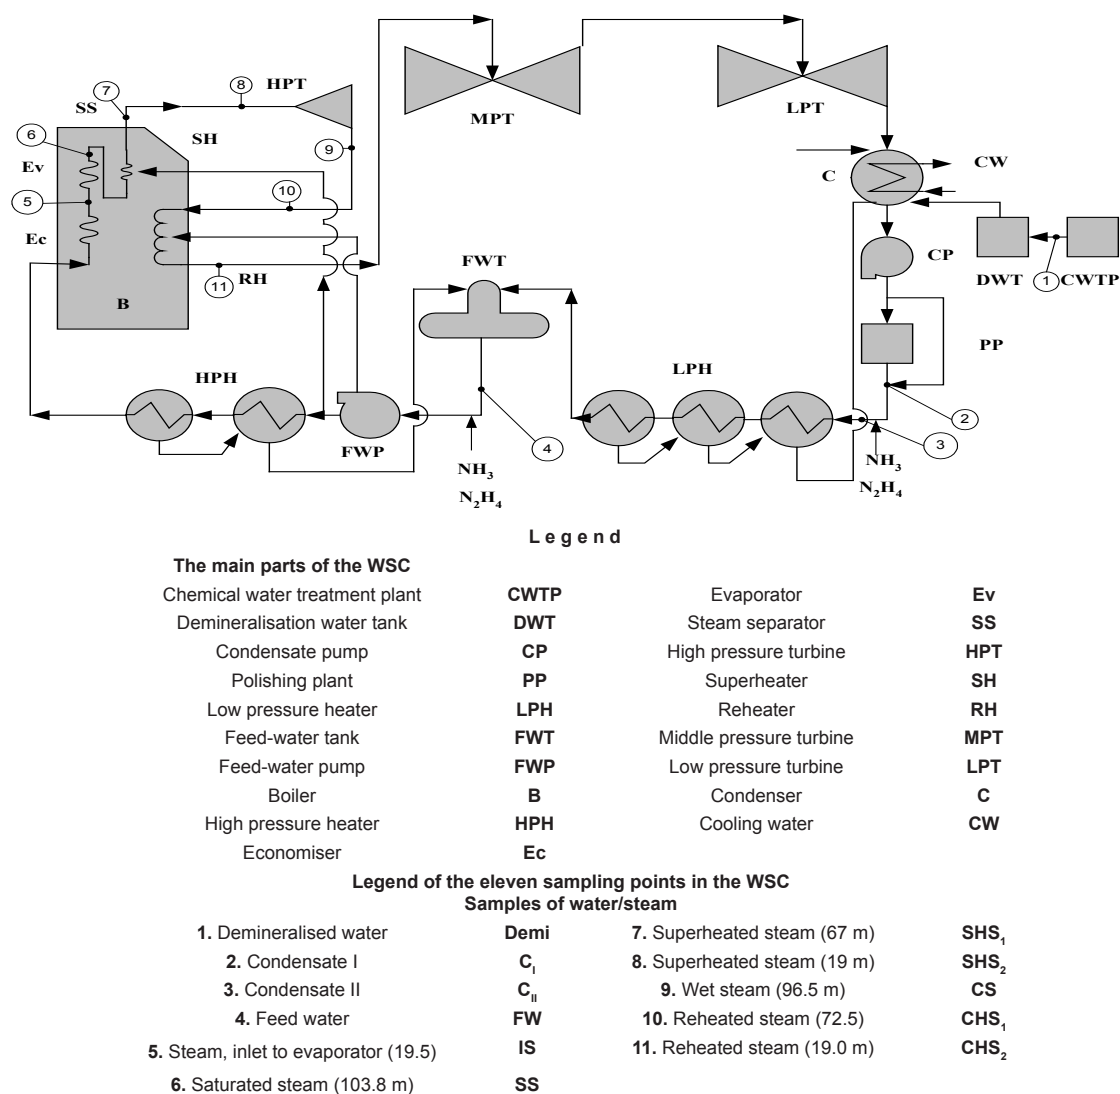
7
SS
8
HPT
MPT
LPT
6
Ev
SH
9
C
CW
5
10
Ec
FWT
CP
11
RH
DWT
1
CWTP
B
PP
HPH
LPH
2
4
3
FWP
$NH_3$
$N_2H_4$
$NH_3$
$N_2H_4$

Legend

The main parts of the WSC

| | | | |
|---|---|---|---|
| Chemical water treatment plant | CWTP | Evaporator | Ev |
| Demineralisation water tank | DWT | Steam separator | SS |
| Condensate pump | CP | High pressure turbine | HPT |
| Polishing plant | PP | Superheater | SH |
| Low pressure heater | LPH | Reheater | RH |
| Feed-water tank | FWT | Middle pressure turbine | MPT |
| Feed-water pump | FWP | Low pressure turbine | LPT |
| Boiler | B | Condenser | C |
| High pressure heater | HPH | Cooling water | CW |
| Economiser | Ec | | |

Legend of the eleven sampling points in the WSC
Samples of water/steam

| | | | |
|---|---|---|---|
| 1. Demineralised water | Demi | 7. Superheated steam (67 m) | $SHS_1$ |
| 2. Condensate I | $C_I$ | 8. Superheated steam (19 m) | $SHS_2$ |
| 3. Condensate II | $C_{II}$ | 9. Wet steam (96.5 m) | CS |
| 4. Feed water | FW | 10. Reheated steam (72.5) | $CHS_1$ |
| 5. Steam, inlet to evaporator (19.5) | IS | 11. Reheated steam (19.0 m) | $CHS_2$ |
| 6. Saturated steam (103.8 m) | SS | | |